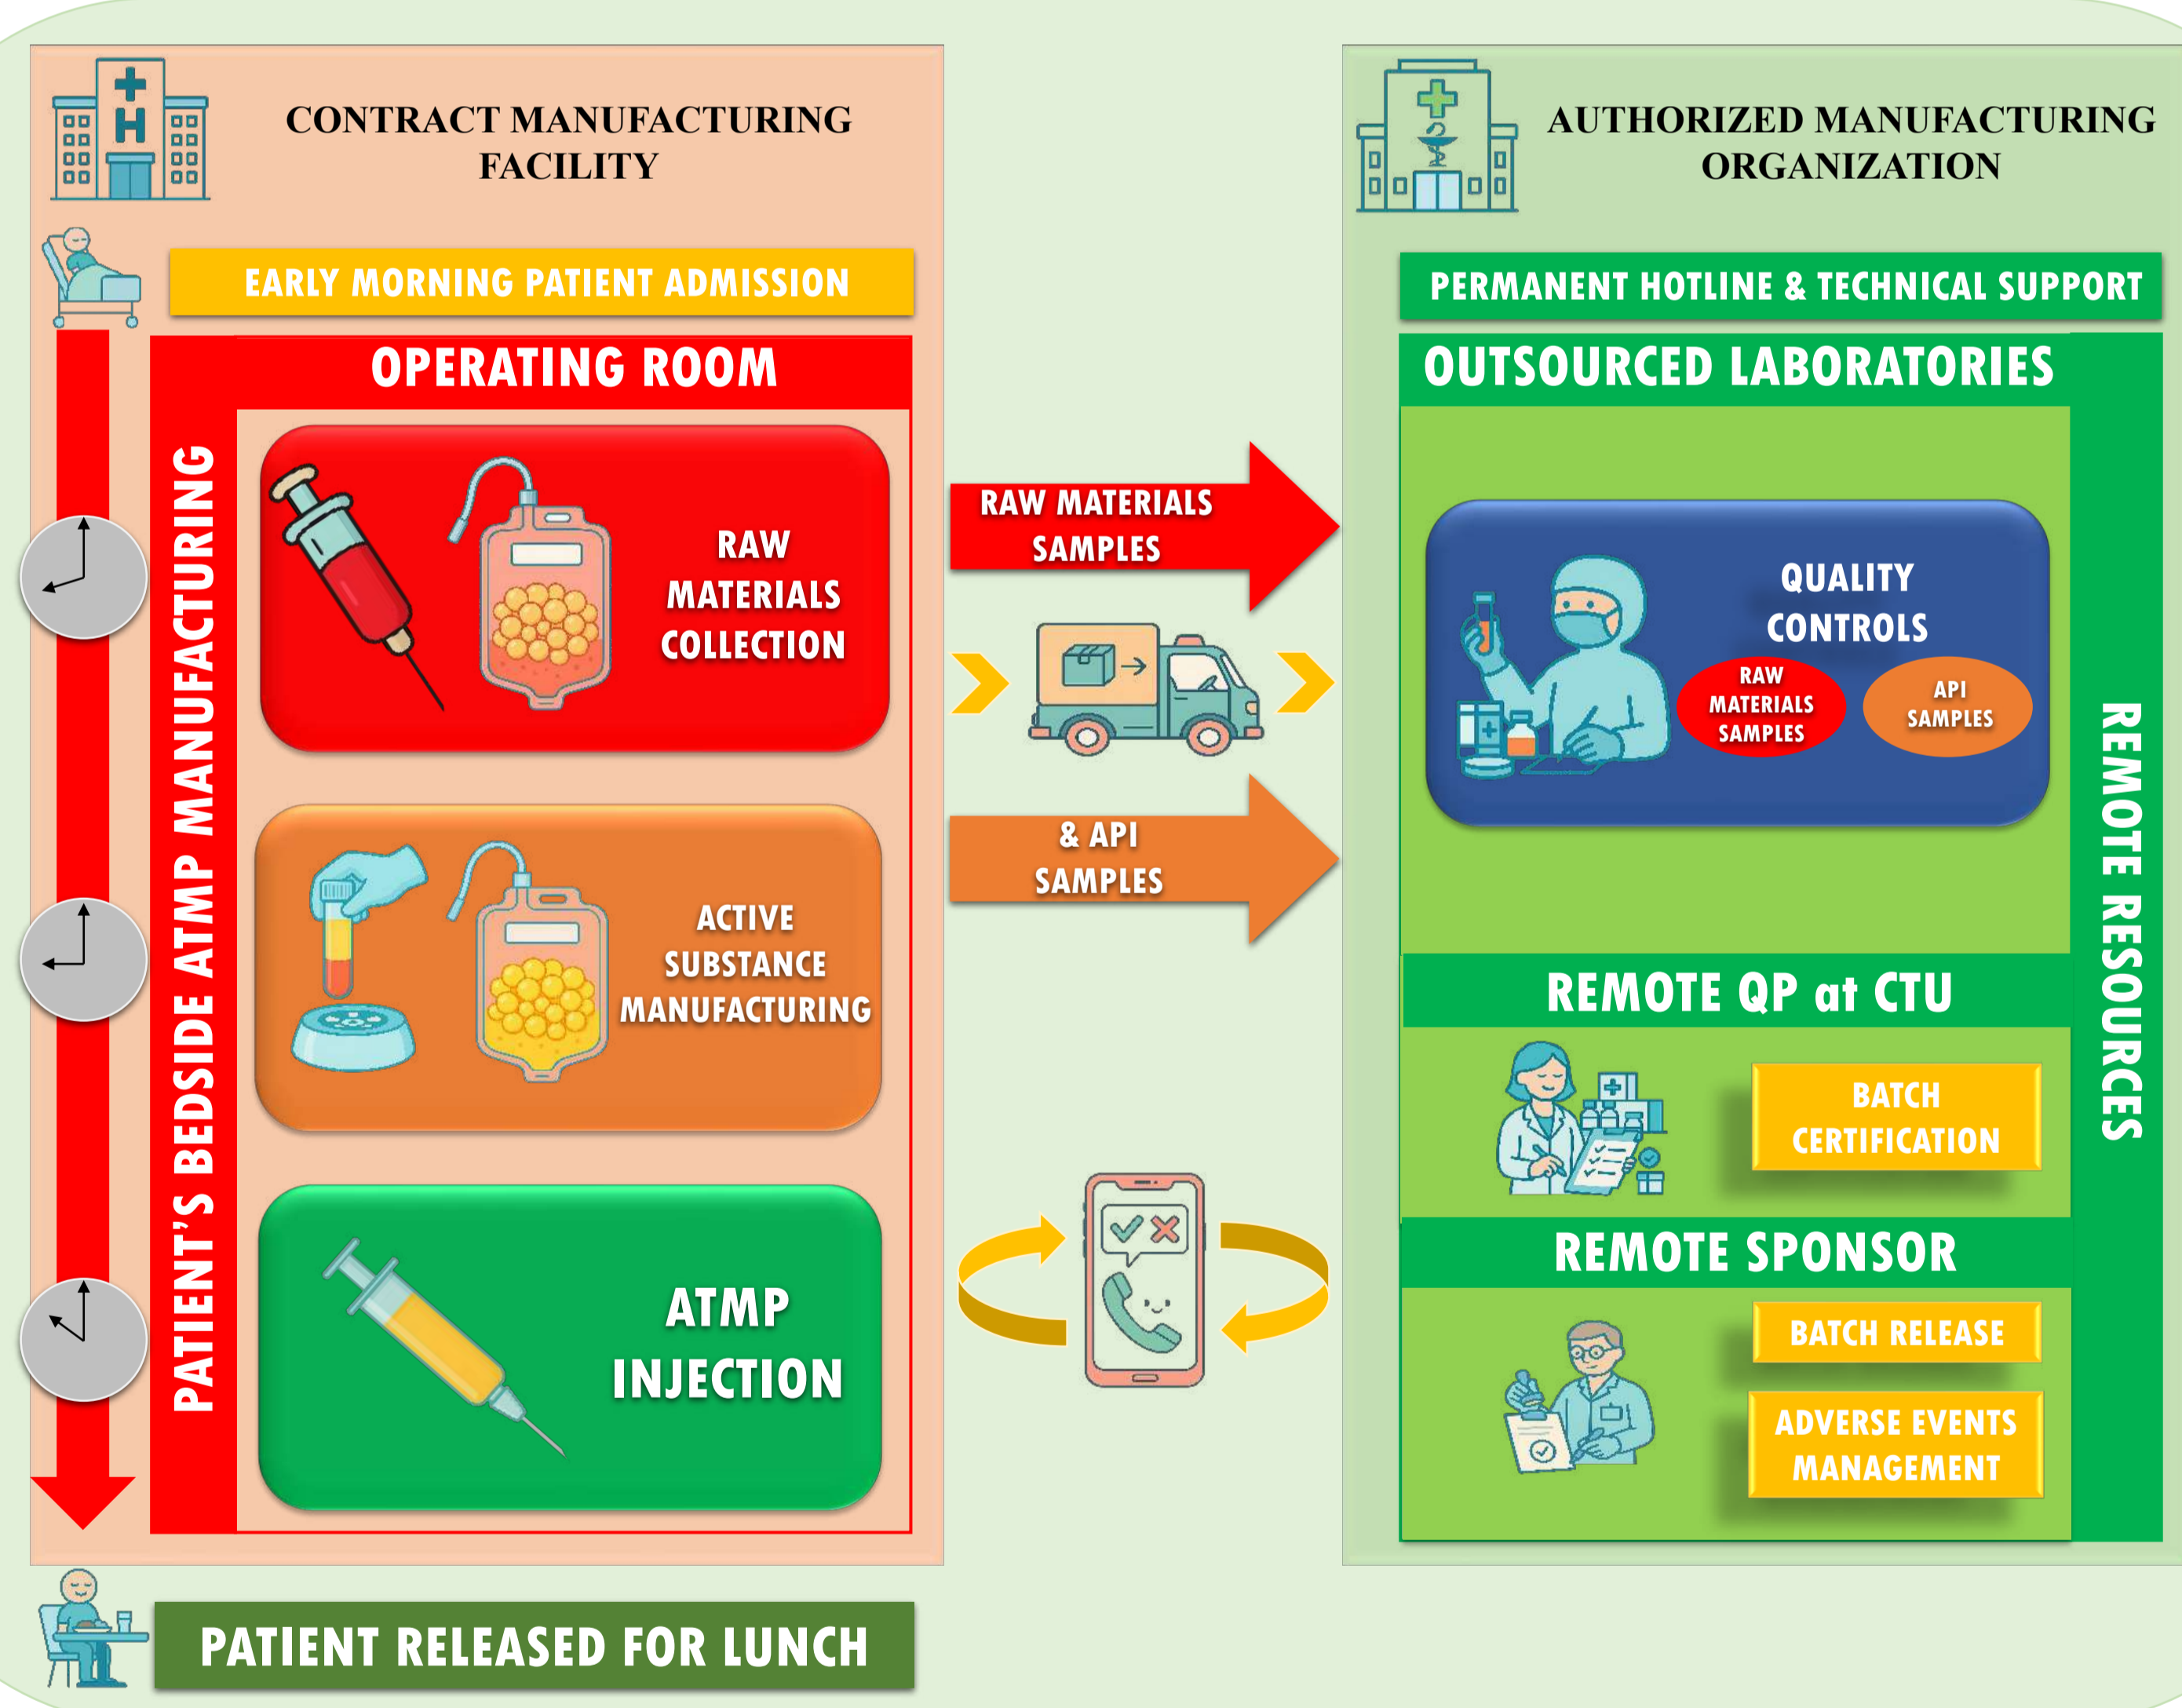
CONTRACT MANUFACTURING FACILITY

EARLY MORNING PATIENT ADMISSION

OPERATING ROOM

PATIENT'S BEDSIDE ATMP MANUFACTURING

RAW MATERIALS COLLECTION

ACTIVE SUBSTANCE MANUFACTURING

ATMP INJECTION

PATIENT RELEASED FOR LUNCH

RAW MATERIALS SAMPLES

& API SAMPLES

AUTHORIZED MANUFACTURING ORGANIZATION

PERMANENT HOTLINE & TECHNICAL SUPPORT

OUTSOURCED LABORATORIES

QUALITY CONTROLS

RAW MATERIALS SAMPLES

API SAMPLES

REMOTE QP at CTU

BATCH CERTIFICATION

REMOTE SPONSOR

BATCH RELEASE

ADVERSE EVENTS MANAGEMENT

REMOTE RESOURCES